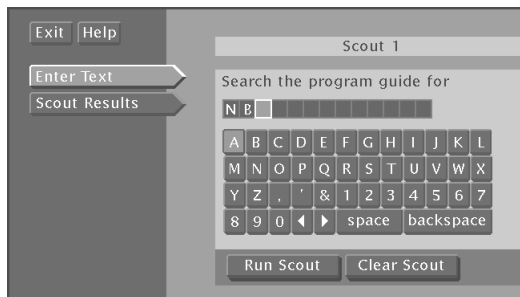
Exit Help

Enter Text

Scout Results

Scout 1

Search the program guide for

N B

A B C D E F G H I J K L
M N O P Q R S T U V W X
Y Z . ' & 1 2 3 4 5 6 7
8 9 0 ◀ ▶ space backspace

Run Scout Clear Scout